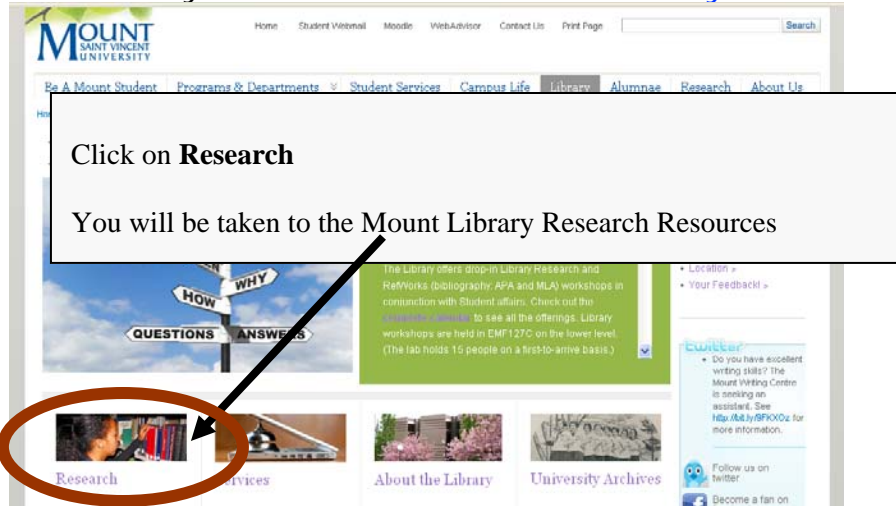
MOUNT SAINT VINCENT UNIVERSITY

Home Student Webmail Moodle WebAdvisor Contact Us Print Page Search

Be A Mount Student Programs & Departments Student Services Campus Life Library Alumnae Research About Us

Click on **Research**

You will be taken to the Mount Library Research Resources

WHY HOW QUESTIONS ANSWERS

The Library offers drop-in Library Research and RefWorks (bibliography: APA and MLA) workshops in conjunction with Student affairs. Check out the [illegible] to see all the offerings. Library workshops are held in EMF127C on the lower level. (The lab holds 15 people on a first-to-arrive basis.)

• Location »
• Your Feedback! »

twitter
• Do you have excellent writing skills? The Mount Writing Centre is seeking an assistant. See http://bit.ly/9FKXOz for more information.

Research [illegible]rvices About the Library University Archives

Follow us on twitter

Become a fan on